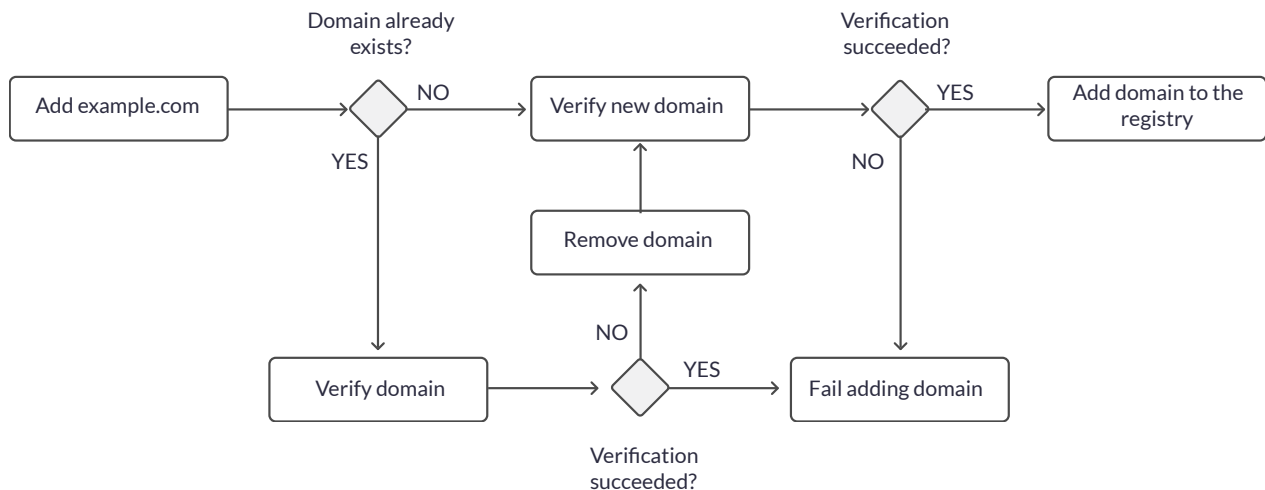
Domain already exists?

Verification succeeded?

Add example.com

NO

Verify new domain

YES

Add domain to the registry

YES

NO

Remove domain

NO

Verify domain

YES

Fail adding domain

Verification succeeded?